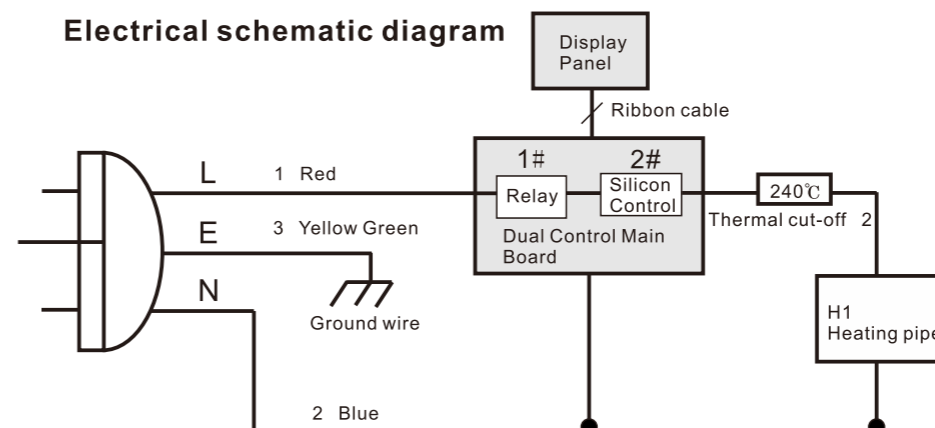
Electrical schematic diagram

Display Panel

Ribbon cable

L

1 Red

E

3 Yellow Green

N

Ground wire

2 Blue

1#

2#

Relay

Silicon Control

Dual Control Main Board

240℃

Thermal cut-off 2

H1
Heating pipe